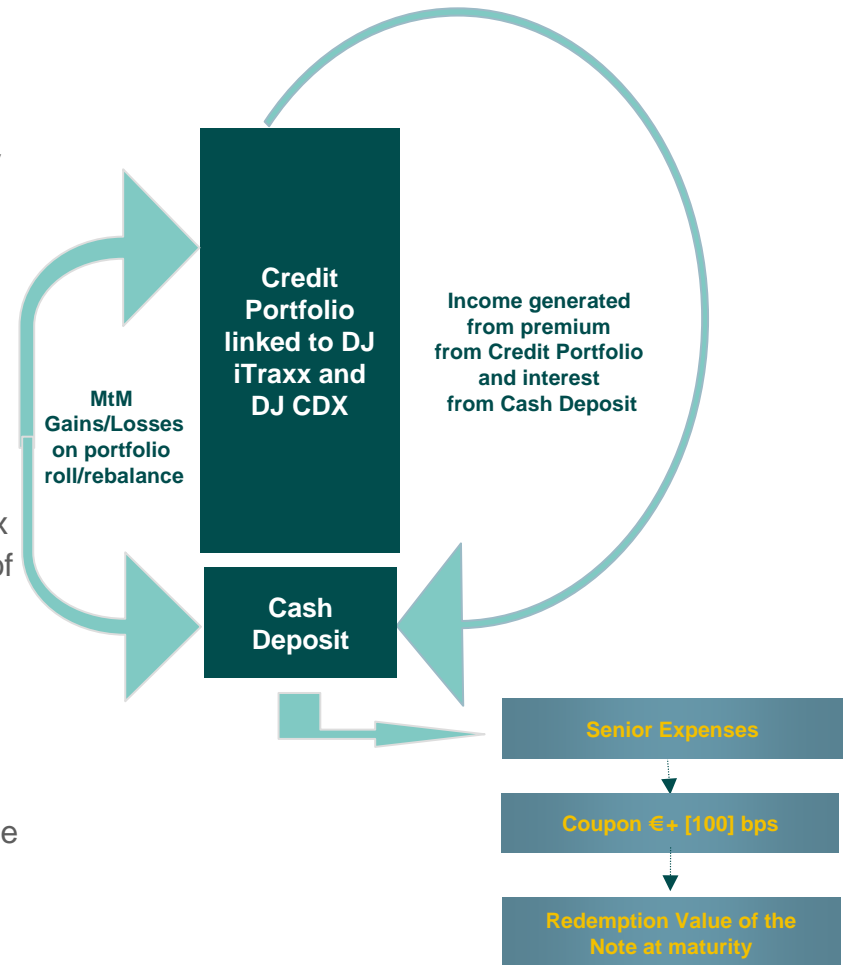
Credit Portfolio linked to DJ iTraxx and DJ CDX

Income generated from premium from Credit Portfolio and interest from Cash Deposit

MtM Gains/Losses on portfolio roll/rebalance

x

of

Cash Deposit

e

Senior Expenses

Coupon €+ [100] bps

Redemption Value of the Note at maturity